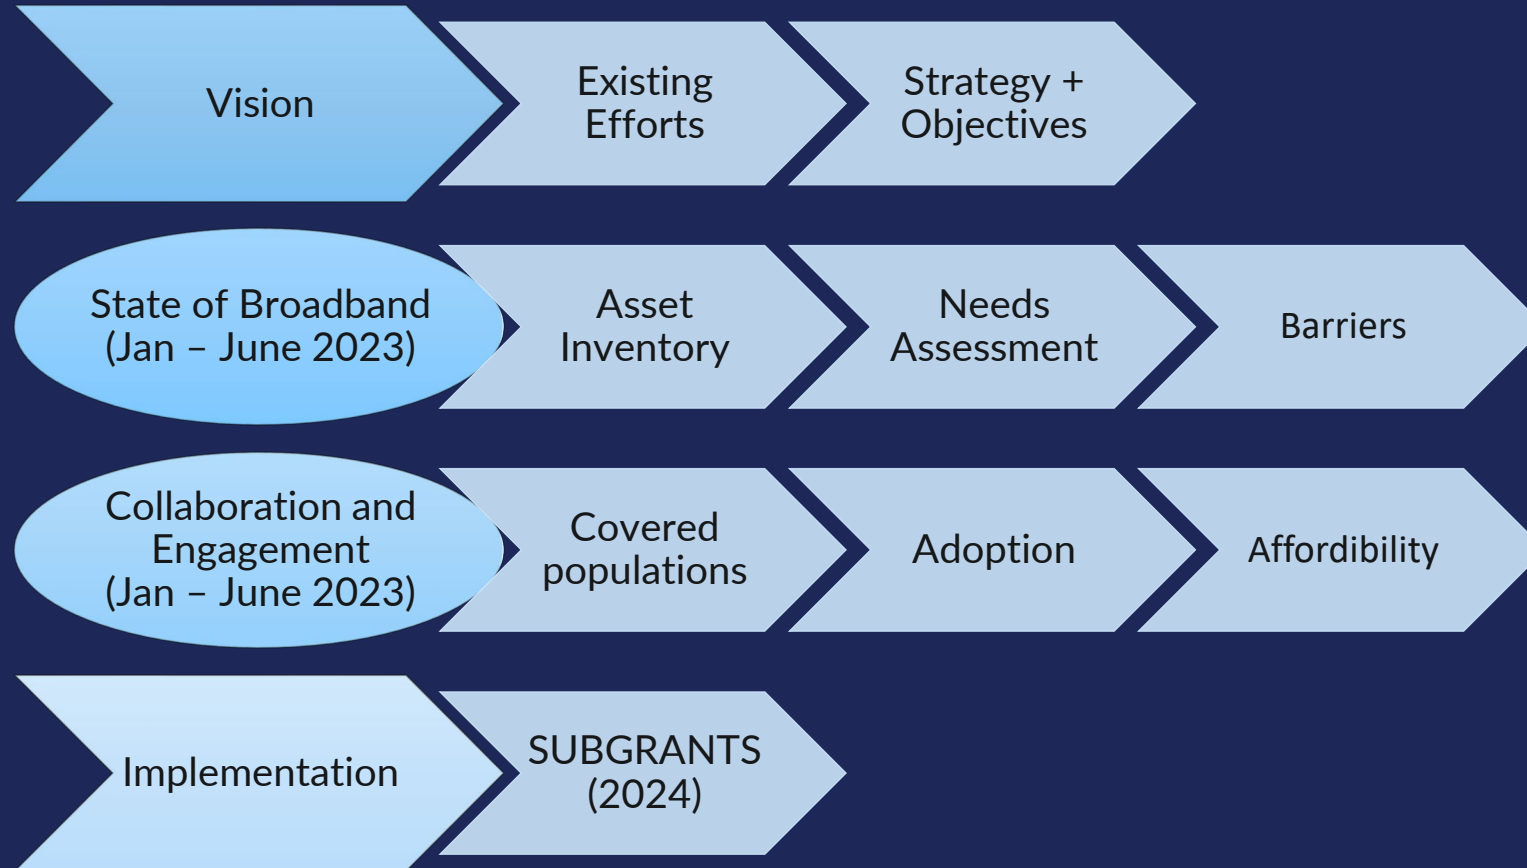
Vision

Existing Efforts

Strategy + Objectives

State of Broadband (Jan – June 2023)

Asset Inventory

Needs Assessment

Barriers

Collaboration and Engagement (Jan – June 2023)

Covered populations

Adoption

Affordibility

Implementation

SUBGRANTS (2024)